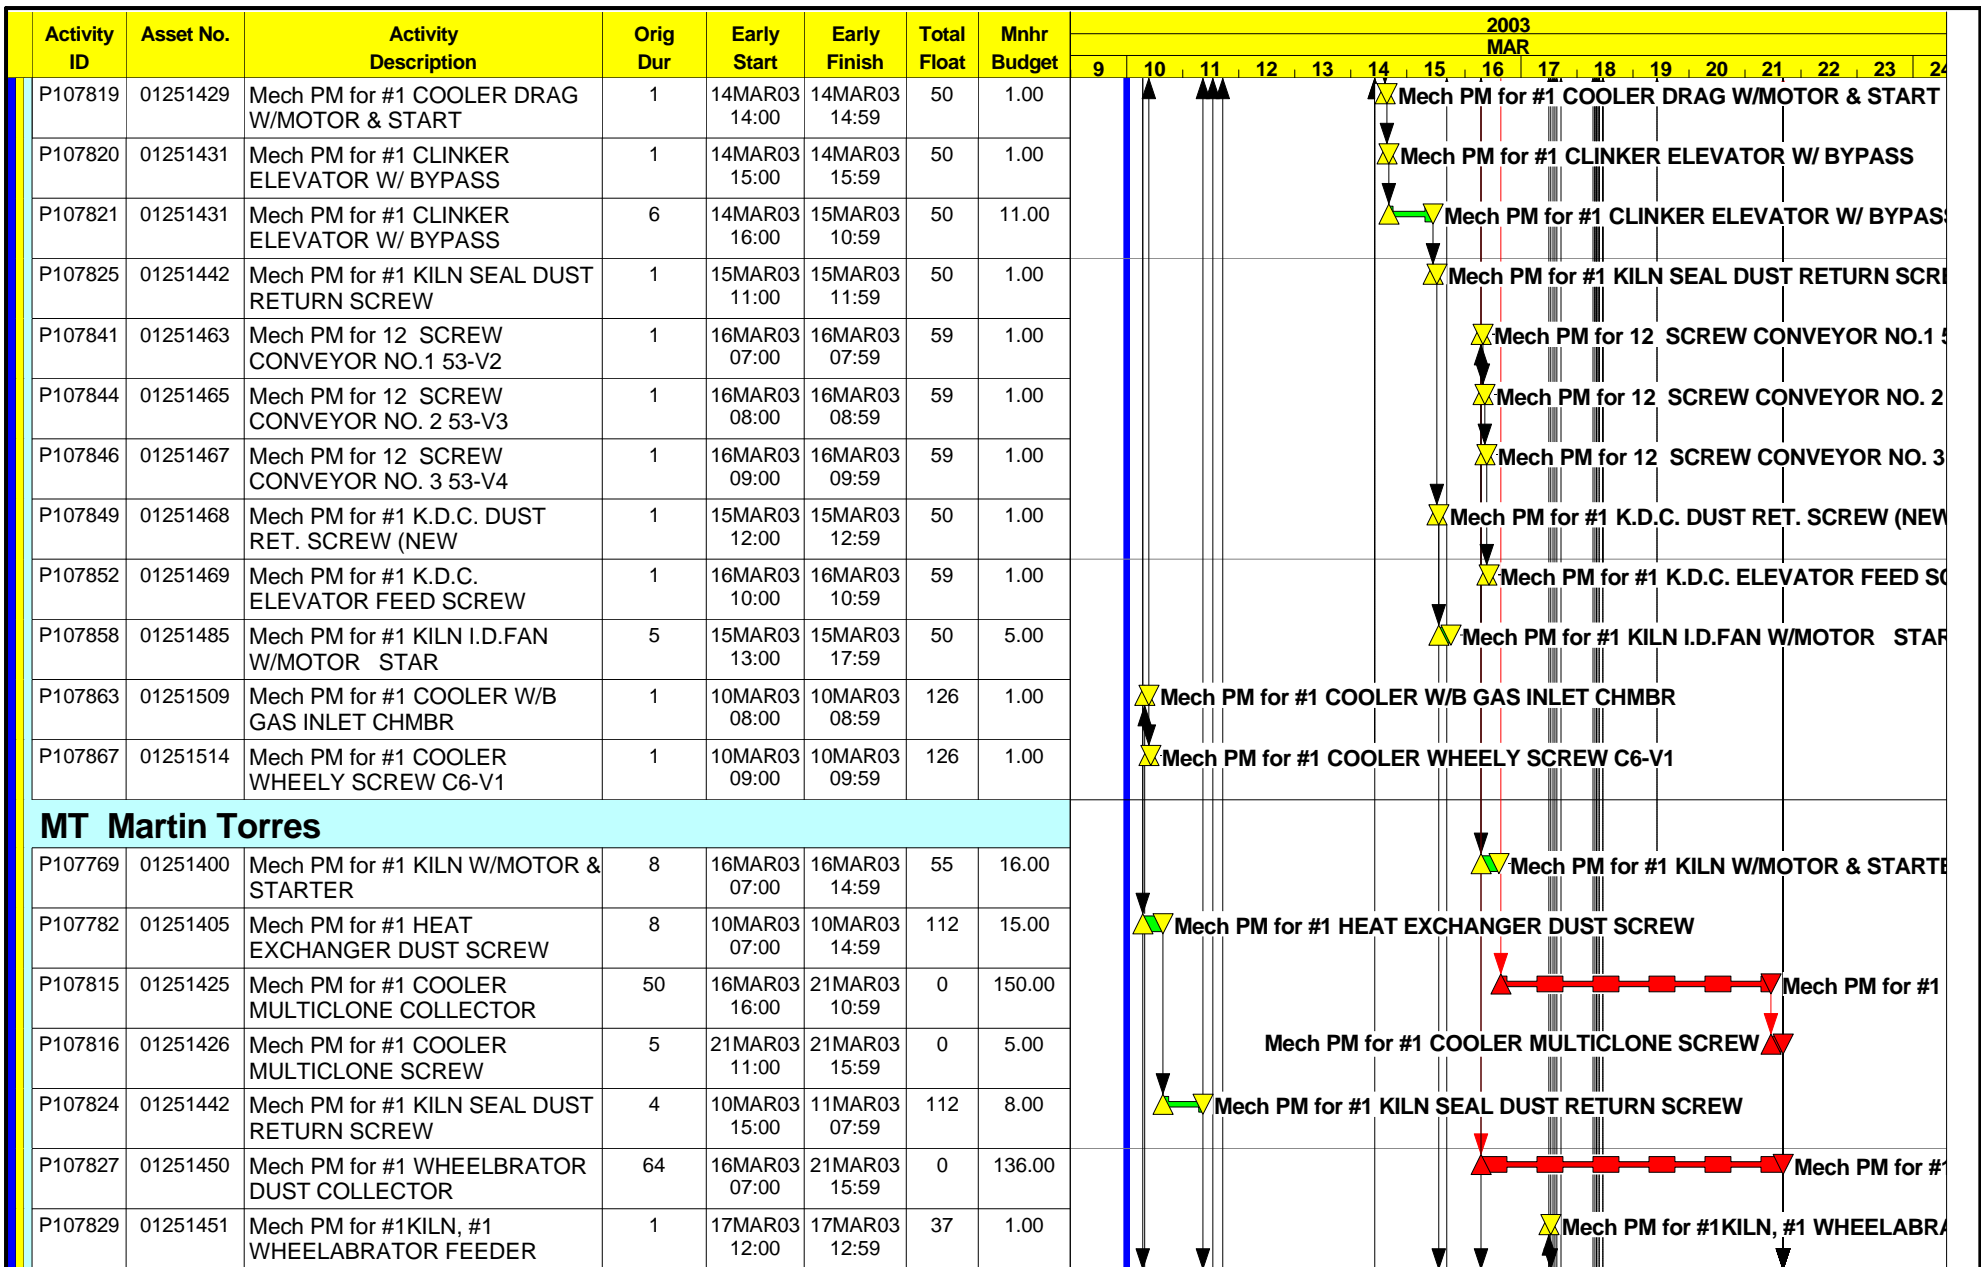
| Activity ID | Asset No. | Activity Description | Orig Dur | Early Start | Early Finish | Total Float | Mnhr Budget |
|---|---|---|---|---|---|---|---|
| P107819 | 01251429 | Mech PM for #1 COOLER DRAG W/MOTOR & START | 1 | 14MAR03 14:00 | 14MAR03 14:59 | 50 | 1.00 |
| P107820 | 01251431 | Mech PM for #1 CLINKER ELEVATOR W/ BYPASS | 1 | 14MAR03 15:00 | 14MAR03 15:59 | 50 | 1.00 |
| P107821 | 01251431 | Mech PM for #1 CLINKER ELEVATOR W/ BYPASS | 6 | 14MAR03 16:00 | 15MAR03 10:59 | 50 | 11.00 |
| P107825 | 01251442 | Mech PM for #1 KILN SEAL DUST RETURN SCREW | 1 | 15MAR03 11:00 | 15MAR03 11:59 | 50 | 1.00 |
| P107841 | 01251463 | Mech PM for 12 SCREW CONVEYOR NO.1 53-V2 | 1 | 16MAR03 07:00 | 16MAR03 07:59 | 59 | 1.00 |
| P107844 | 01251465 | Mech PM for 12 SCREW CONVEYOR NO. 2 53-V3 | 1 | 16MAR03 08:00 | 16MAR03 08:59 | 59 | 1.00 |
| P107846 | 01251467 | Mech PM for 12 SCREW CONVEYOR NO. 3 53-V4 | 1 | 16MAR03 09:00 | 16MAR03 09:59 | 59 | 1.00 |
| P107849 | 01251468 | Mech PM for #1 K.D.C. DUST RET. SCREW (NEW | 1 | 15MAR03 12:00 | 15MAR03 12:59 | 50 | 1.00 |
| P107852 | 01251469 | Mech PM for #1 K.D.C. ELEVATOR FEED SCREW | 1 | 16MAR03 10:00 | 16MAR03 10:59 | 59 | 1.00 |
| P107858 | 01251485 | Mech PM for #1 KILN I.D.FAN W/MOTOR STAR | 5 | 15MAR03 13:00 | 15MAR03 17:59 | 50 | 5.00 |
| P107863 | 01251509 | Mech PM for #1 COOLER W/B GAS INLET CHMBR | 1 | 10MAR03 08:00 | 10MAR03 08:59 | 126 | 1.00 |
| P107867 | 01251514 | Mech PM for #1 COOLER WHEELY SCREW C6-V1 | 1 | 10MAR03 09:00 | 10MAR03 09:59 | 126 | 1.00 |
| MT Martin Torres | | | | | | | |
| P107769 | 01251400 | Mech PM for #1 KILN W/MOTOR & STARTER | 8 | 16MAR03 07:00 | 16MAR03 14:59 | 55 | 16.00 |
| P107782 | 01251405 | Mech PM for #1 HEAT EXCHANGER DUST SCREW | 8 | 10MAR03 07:00 | 10MAR03 14:59 | 112 | 15.00 |
| P107815 | 01251425 | Mech PM for #1 COOLER MULTICLONE COLLECTOR | 50 | 16MAR03 16:00 | 21MAR03 10:59 | 0 | 150.00 |
| P107816 | 01251426 | Mech PM for #1 COOLER MULTICLONE SCREW | 5 | 21MAR03 11:00 | 21MAR03 15:59 | 0 | 5.00 |
| P107824 | 01251442 | Mech PM for #1 KILN SEAL DUST RETURN SCREW | 4 | 10MAR03 15:00 | 11MAR03 07:59 | 112 | 8.00 |
| P107827 | 01251450 | Mech PM for #1 WHEELBRATOR DUST COLLECTOR | 64 | 16MAR03 07:00 | 21MAR03 15:59 | 0 | 136.00 |
| P107829 | 01251451 | Mech PM for #1KILN, #1 WHEELABRATOR FEEDER | 1 | 17MAR03 12:00 | 17MAR03 12:59 | 37 | 1.00 |

2003
MAR
9 10 11 12 13 14 15 16 17 18 19 20 21 22 23 24

Mech PM for #1 COOLER DRAG W/MOTOR & START
Mech PM for #1 CLINKER ELEVATOR W/ BYPASS
Mech PM for #1 CLINKER ELEVATOR W/ BYPAS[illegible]
Mech PM for #1 KILN SEAL DUST RETURN SCR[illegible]
Mech PM for 12 SCREW CONVEYOR NO.1 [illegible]
Mech PM for 12 SCREW CONVEYOR NO. 2
Mech PM for 12 SCREW CONVEYOR NO. 3
Mech PM for #1 K.D.C. DUST RET. SCREW (NEW
Mech PM for #1 K.D.C. ELEVATOR FEED S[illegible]
Mech PM for #1 KILN I.D.FAN W/MOTOR STAR
Mech PM for #1 COOLER W/B GAS INLET CHMBR
Mech PM for #1 COOLER WHEELY SCREW C6-V1
Mech PM for #1 KILN W/MOTOR & STARTE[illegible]
Mech PM for #1 HEAT EXCHANGER DUST SCREW
Mech PM for #1
Mech PM for #1 COOLER MULTICLONE SCREW
Mech PM for #1 KILN SEAL DUST RETURN SCREW
Mech PM for #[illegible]
Mech PM for #1KILN, #1 WHEELABR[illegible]